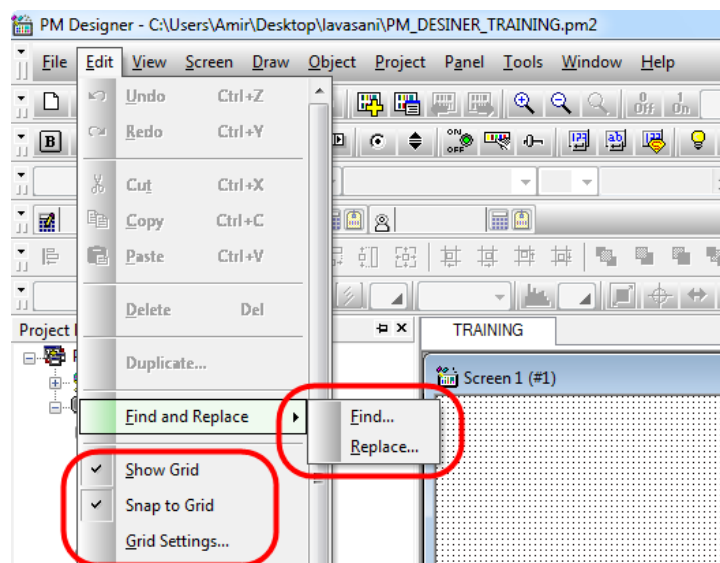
PM Designer - C:\Users\Amir\Desktop\lavasani\PM_DESINER_TRAINING.pm2

File Edit View Screen Draw Object Project Panel Tools Window Help

Undo Ctrl+Z
Redo Ctrl+Y
Cut Ctrl+X
Copy Ctrl+C
Paste Ctrl+V
Delete Del
Duplicate...
Find and Replace
Show Grid
Snap to Grid
Grid Settings...

Find...
Replace...

Off On

Project

TRAINING

Screen 1 (#1)